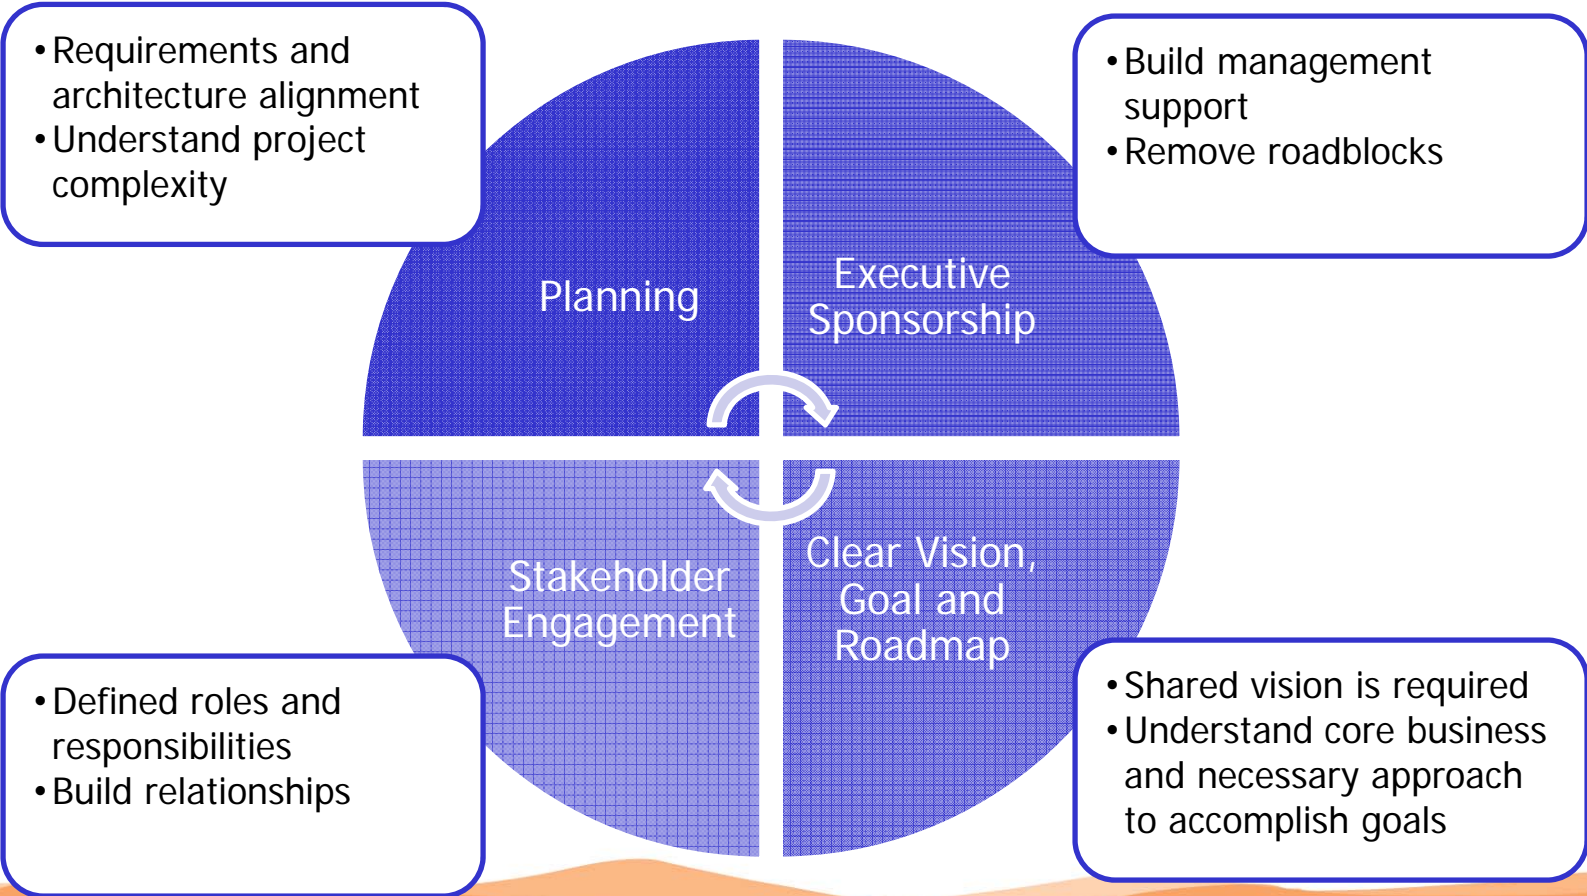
• Requirements and architecture alignment
• Understand project complexity

• Build management support
• Remove roadblocks

Planning

Executive Sponsorship

Stakeholder Engagement

Clear Vision, Goal and Roadmap

• Defined roles and responsibilities
• Build relationships

• Shared vision is required
• Understand core business and necessary approach to accomplish goals